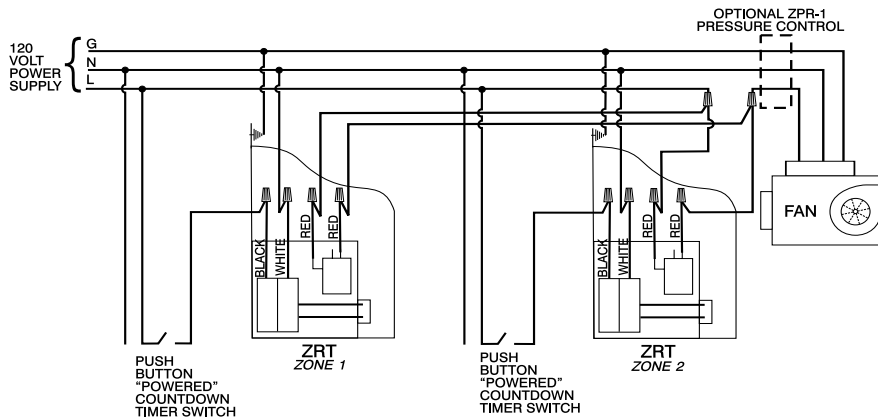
OPTIONAL ZPR-1
PRESSURE CONTROL

120
VOLT
POWER
SUPPLY

G
N
L

FAN

BLACK
WHITE
RED
RED

BLACK
WHITE
RED
RED

PUSH
BUTTON
"POWERED"
COUNTDOWN
TIMER SWITCH

ZRT
ZONE 1

PUSH
BUTTON
"POWERED"
COUNTDOWN
TIMER SWITCH

ZRT
ZONE 2